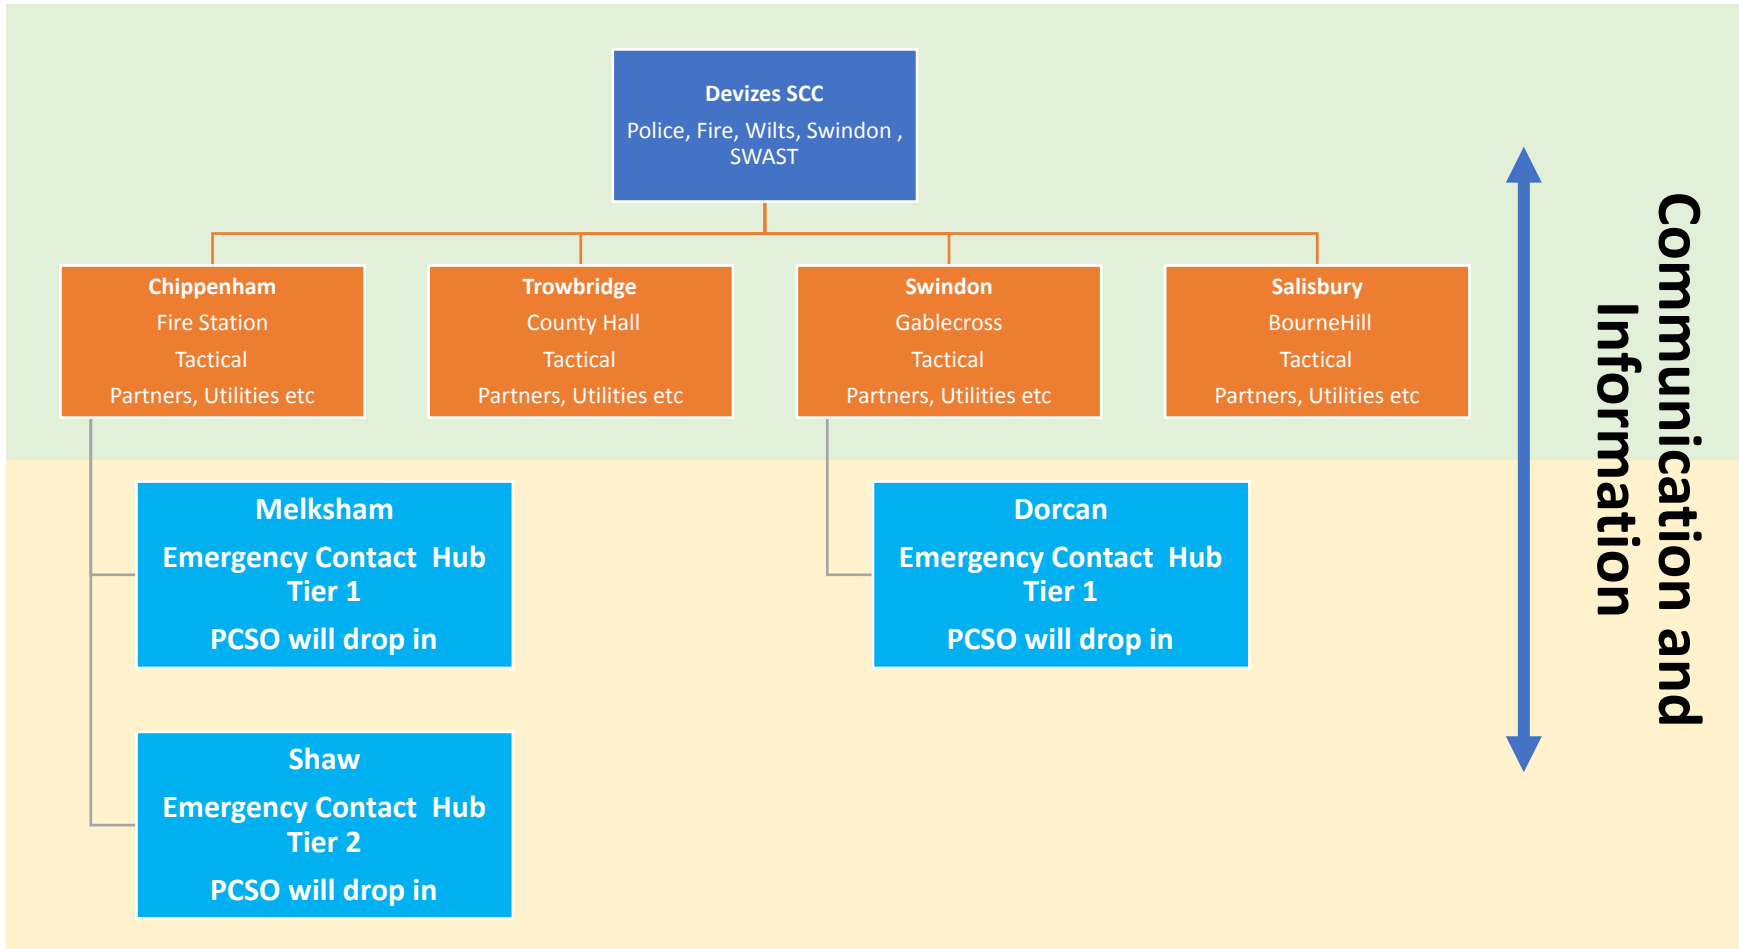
Devizes SCC
Police, Fire, Wilts, Swindon , SWAST

Chippenham
Fire Station
Tactical
Partners, Utilities etc

Trowbridge
County Hall
Tactical
Partners, Utilities etc

Swindon
Gablecross
Tactical
Partners, Utilities etc

Salisbury
BourneHill
Tactical
Partners, Utilities etc

Melksham
Emergency Contact Hub
Tier 1
PCSO will drop in

Shaw
Emergency Contact Hub
Tier 2
PCSO will drop in

Dorcan
Emergency Contact Hub
Tier 1
PCSO will drop in

Communication and Information